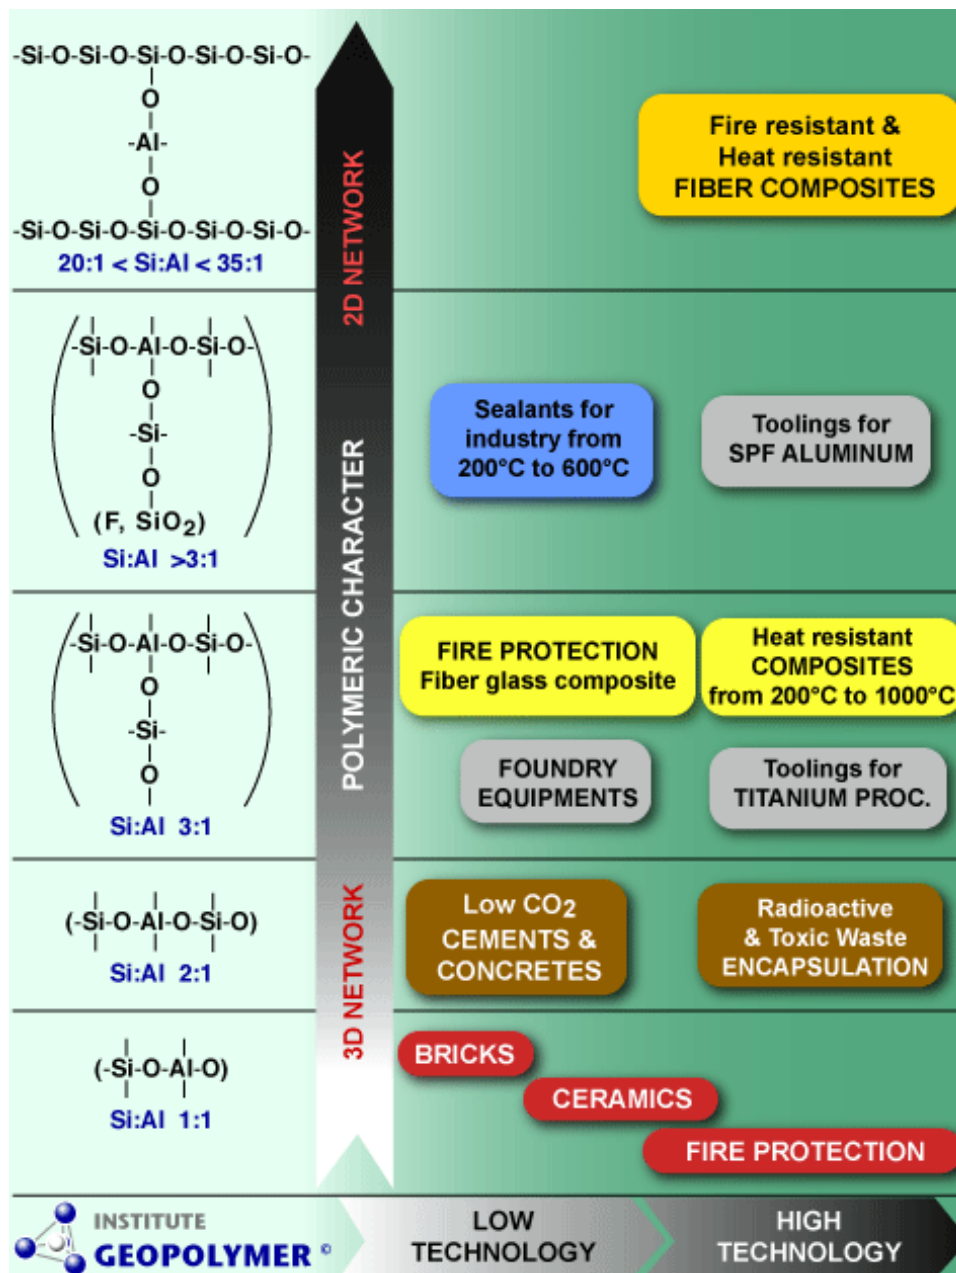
-Si-O-Si-O-Si-O-Si-O-Si-O-
O
-Al-
O
-Si-O-Si-O-Si-O-Si-O-Si-O-
20:1 < Si:Al < 35:1

Fire resistant & Heat resistant FIBER COMPOSITES

2D NETWORK

-Si-O-Al-O-Si-O-
O
-Si-
O
(F, $SiO_2$)
Si:Al >3:1

Sealants for industry from 200°C to 600°C

Toolings for SPF ALUMINUM

POLYMERIC CHARACTER

-Si-O-Al-O-Si-O-
O
-Si-
O
Si:Al 3:1

FIRE PROTECTION Fiber glass composite

Heat resistant COMPOSITES from 200°C to 1000°C

FOUNDRY EQUIPMENTS

Toolings for TITANIUM PROC.

(-Si-O-Al-O-Si-O)
Si:Al 2:1

3D NETWORK

Low $CO_2$ CEMENTS & CONCRETES

Radioactive & Toxic Waste ENCAPSULATION

(-Si-O-Al-O)
Si:Al 1:1

BRICKS

CERAMICS

FIRE PROTECTION

INSTITUTE GEOPOLYMER ®

LOW TECHNOLOGY

HIGH TECHNOLOGY